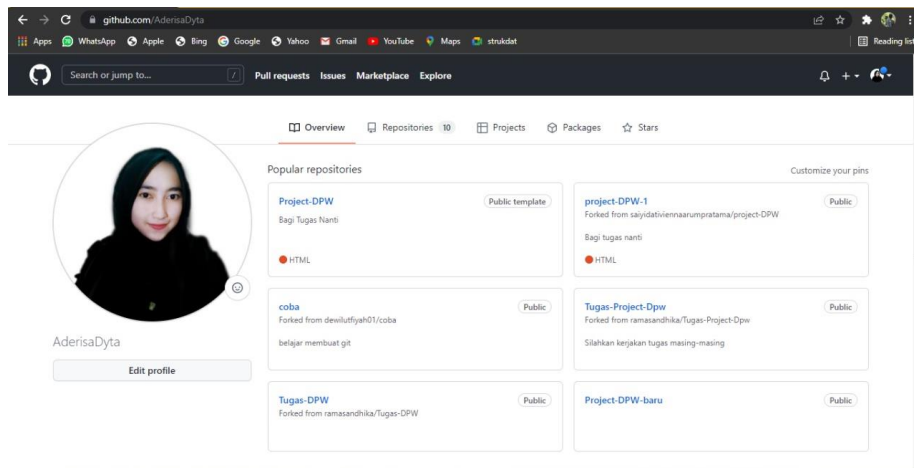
github.com/AderisaDyta

Apps WhatsApp Apple Bing Google Yahoo Gmail YouTube Maps strukdat

Reading list

Search or jump to... /

Pull requests Issues Marketplace Explore

Overview Repositories 10 Projects Packages Stars

Popular repositories

Customize your pins

Project-DPW
Public template
Bagi Tugas Nanti
HTML

project-DPW-1
Public
Forked from saiyidativiennaarumpratama/project-DPW
Bagi tugas nanti
HTML

coba
Public
Forked from dewilutfiyah01/coba
belajar membuat git

Tugas-Project-Dpw
Public
Forked from ramasandhika/Tugas-Project-Dpw
Silahkan kerjakan tugas masing-masing

AderisaDyta

Edit profile

Tugas-DPW
Public
Forked from ramasandhika/Tugas-DPW

Project-DPW-baru
Public